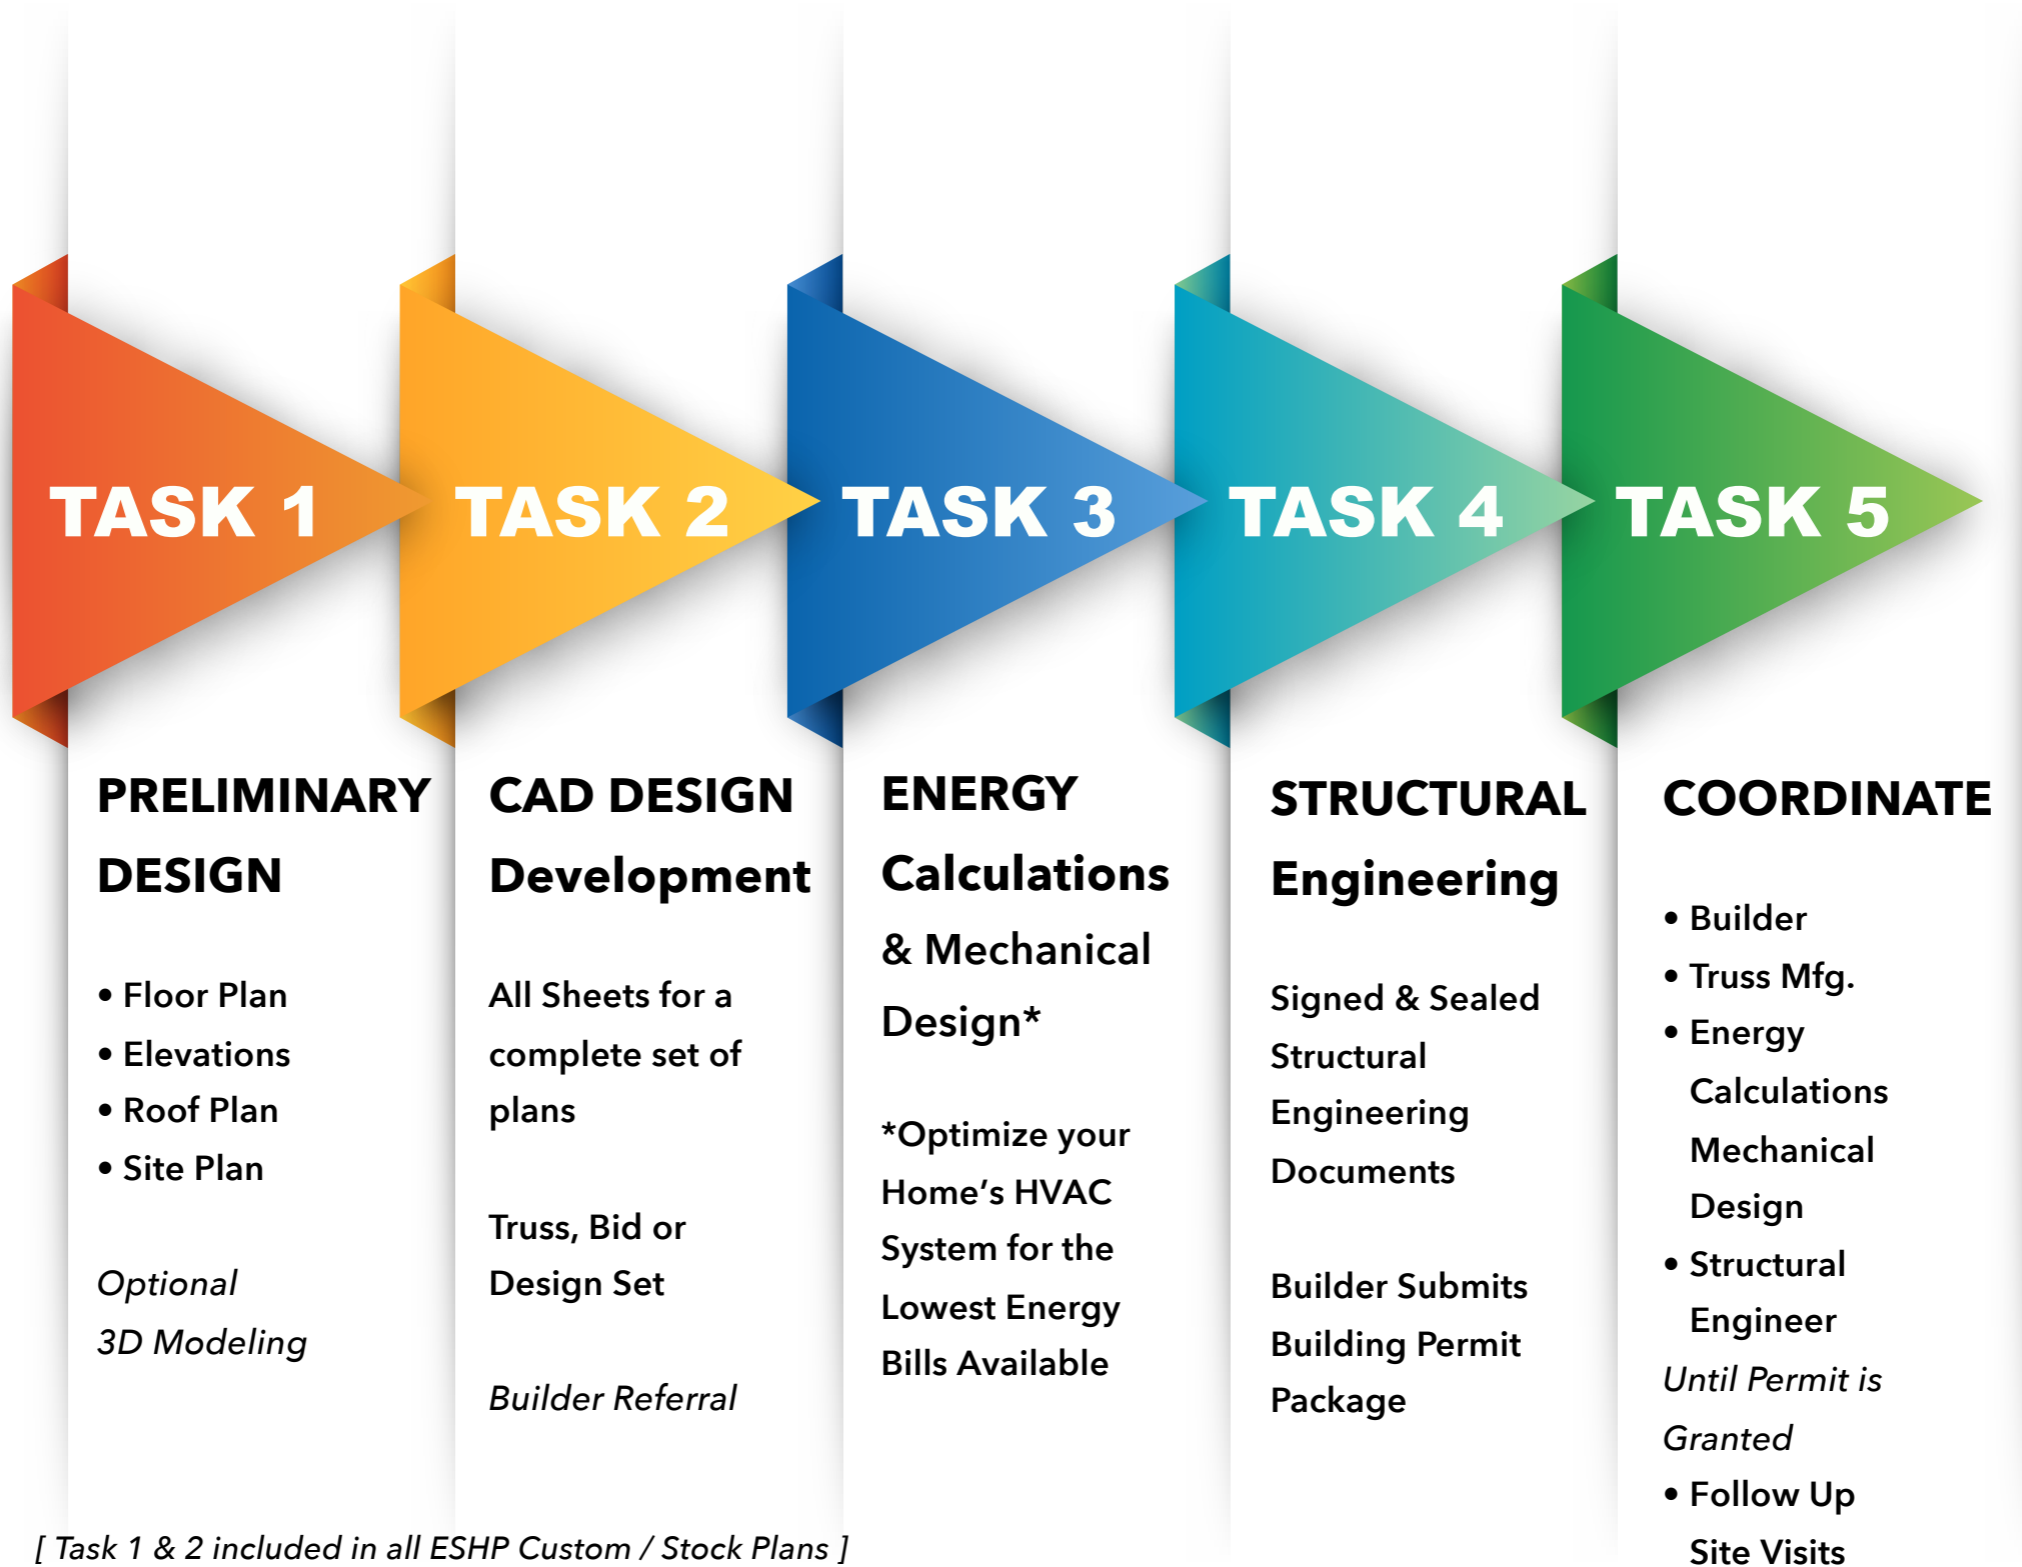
TASK 1

PRELIMINARY DESIGN

• Floor Plan
• Elevations
• Roof Plan
• Site Plan

Optional 3D Modeling

TASK 2

CAD DESIGN Development

All Sheets for a complete set of plans

Truss, Bid or Design Set

Builder Referral

TASK 3

ENERGY Calculations & Mechanical Design*

*Optimize your Home's HVAC System for the Lowest Energy Bills Available

TASK 4

STRUCTURAL Engineering

Signed & Sealed Structural Engineering Documents

Builder Submits Building Permit Package

TASK 5

COORDINATE

• Builder
• Truss Mfg.
• Energy Calculations Mechanical Design
• Structural Engineer

Until Permit is Granted

• Follow Up Site Visits

[ Task 1 & 2 included in all ESHP Custom / Stock Plans ]